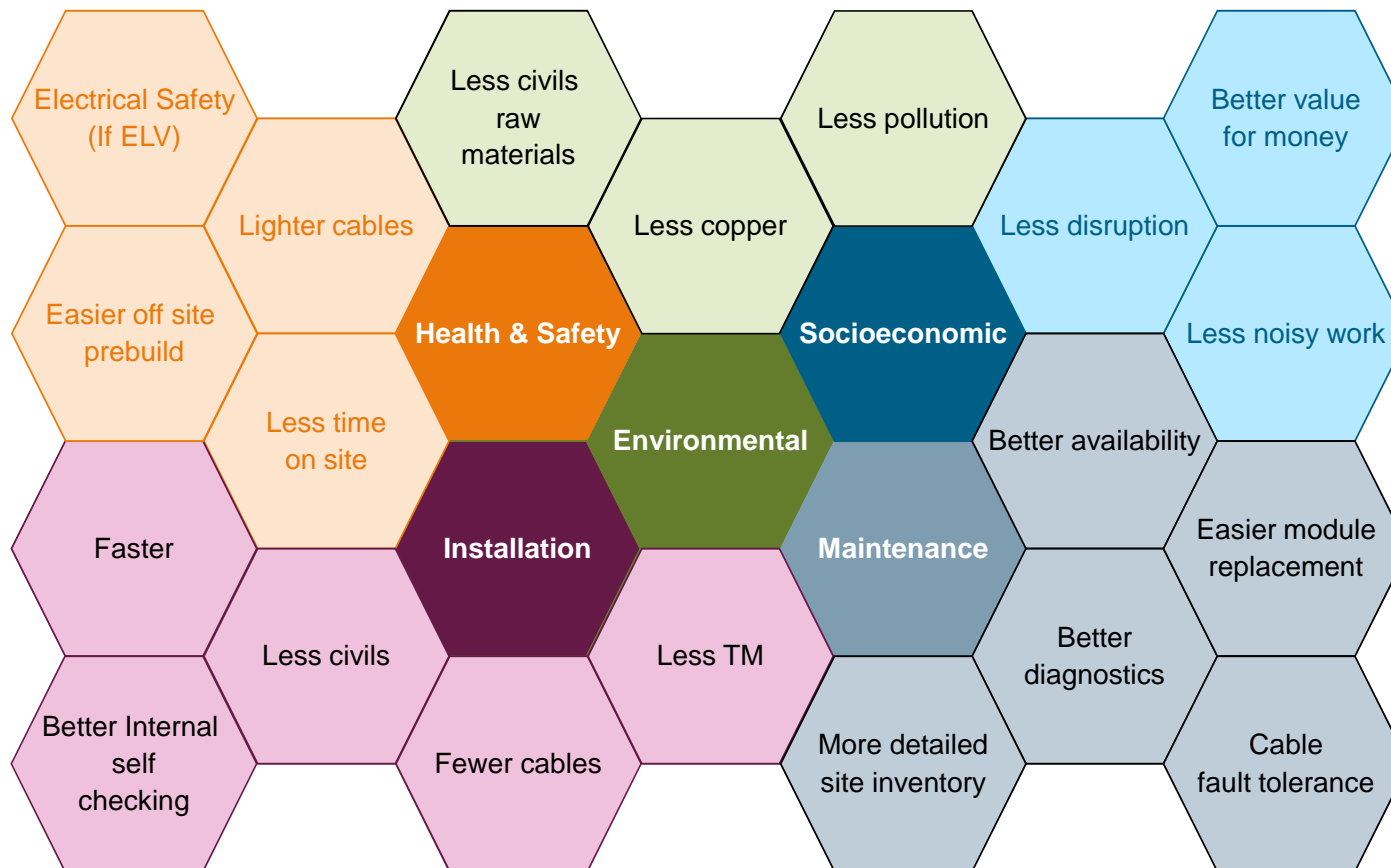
Electrical Safety (If ELV)

Less civils raw materials

Less pollution

Better value for money

Lighter cables

Less copper

Less disruption

Easier off site prebuild

Health & Safety

Socioeconomic

Less noisy work

Less time on site

Environmental

Better availability

Faster

Installation

Maintenance

Easier module replacement

Less civils

Less TM

Better diagnostics

Better Internal self checking

Fewer cables

More detailed site inventory

Cable fault tolerance